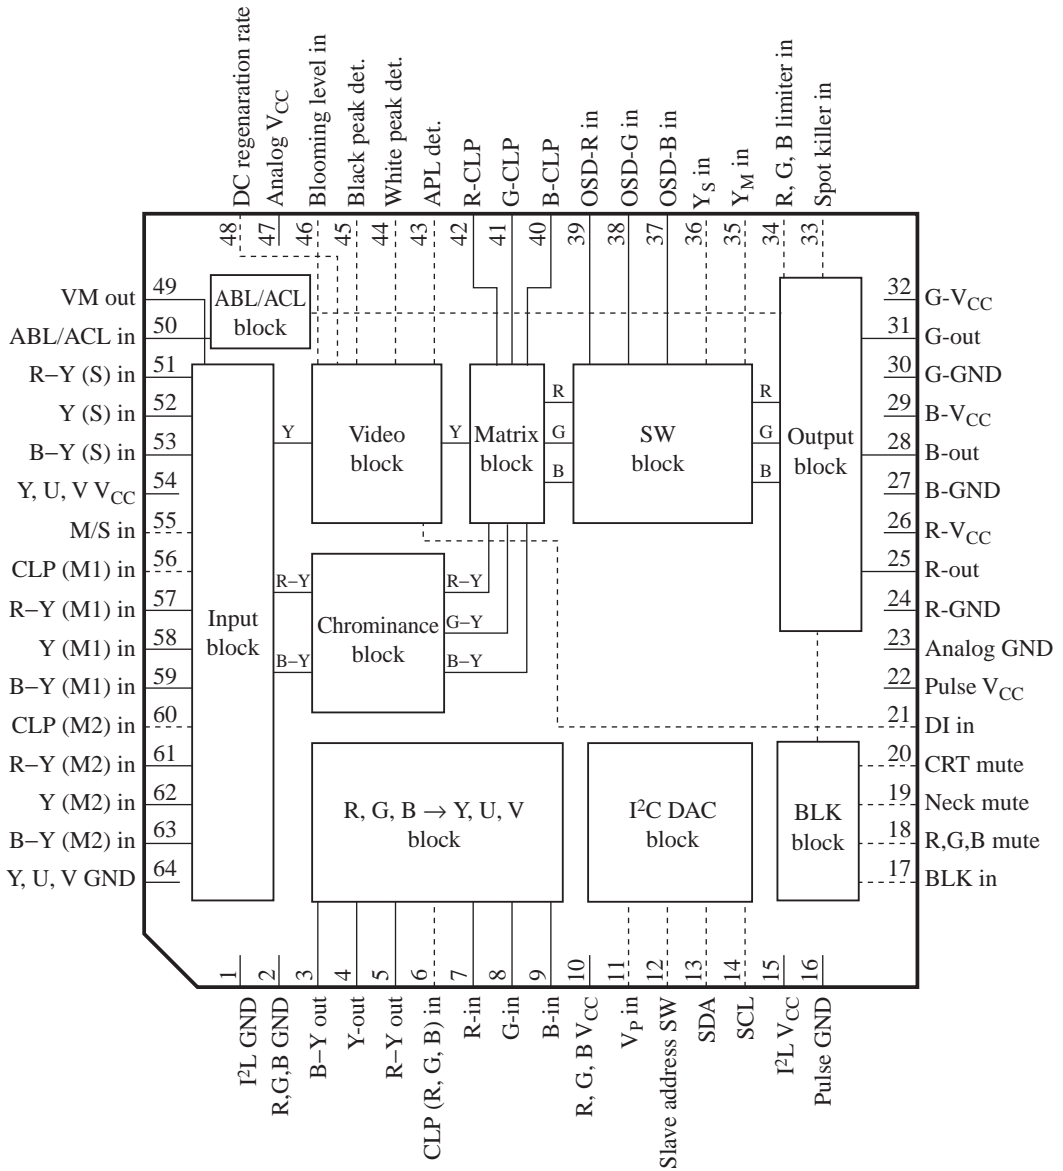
DC regenaration rate
Analog $V_{CC}$
Blooming level in
Black peak det.
White peak det.
APL det.
R-CLP
G-CLP
B-CLP
OSD-R in
OSD-G in
OSD-B in
$Y_S$ in
$Y_M$ in
R, G, B limiter in
Spot killer in

48 47 46 45 44 43 42 41 40 39 38 37 36 35 34 33

VM out 49
ABL/ACL in 50
R−Y (S) in 51
Y (S) in 52
B−Y (S) in 53
Y, U, V $V_{CC}$ 54
M/S in 55
CLP (M1) in 56
R−Y (M1) in 57
Y (M1) in 58
B−Y (M1) in 59
CLP (M2) in 60
R−Y (M2) in 61
Y (M2) in 62
B−Y (M2) in 63
Y, U, V GND 64

ABL/ACL block

Input block

Y
Video block
Y
Matrix block
R
G
B
SW block
R
G
B
Output block

R−Y
B−Y
Chrominance block
R−Y
G−Y
B−Y

R, G, B → Y, U, V block

$I^2C$ DAC block

BLK block

32 G-$V_{CC}$
31 G-out
30 G-GND
29 B-$V_{CC}$
28 B-out
27 B-GND
26 R-$V_{CC}$
25 R-out
24 R-GND
23 Analog GND
22 Pulse $V_{CC}$
21 DI in
20 CRT mute
19 Neck mute
18 R,G,B mute
17 BLK in

1 2 3 4 5 6 7 8 9 10 11 12 13 14 15 16

$I^2L$ GND
R,G,B GND
B−Y out
Y-out
R−Y out
CLP (R, G, B) in
R-in
G-in
B-in
R, G, B $V_{CC}$
$V_P$ in
Slave address SW
SDA
SCL
$I^2L$ $V_{CC}$
Pulse GND